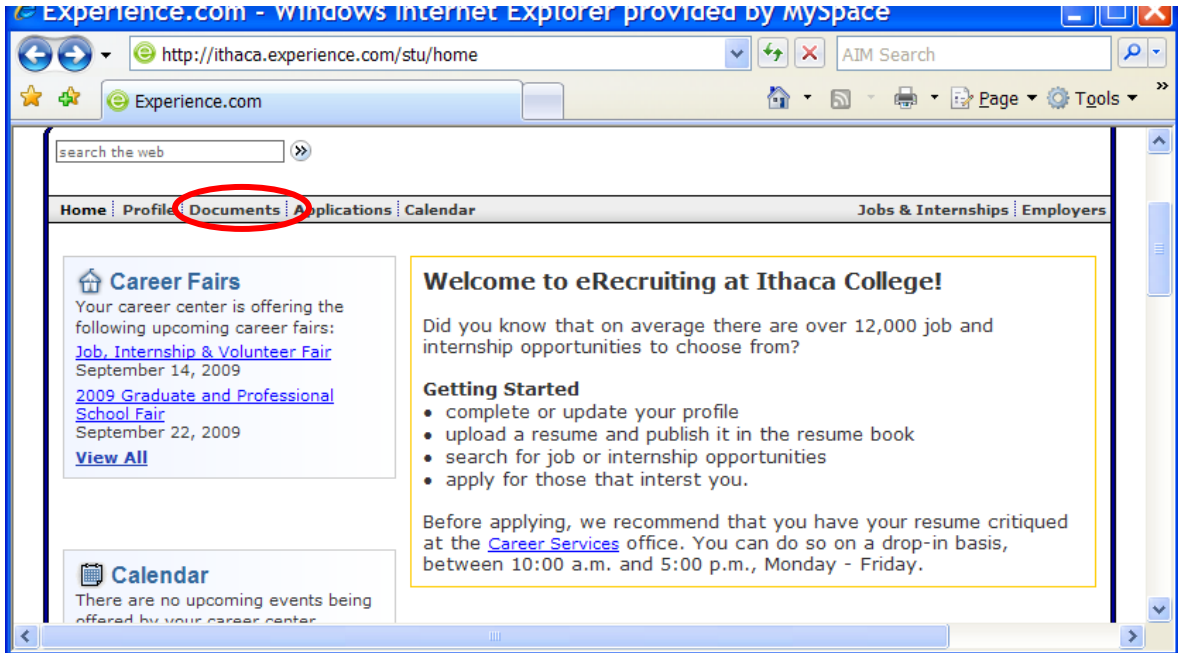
Experience.com - Windows Internet Explorer provided by MySpace

http://ithaca.experience.com/stu/home

AIM Search

Experience.com

Page Tools

search the web

Home | Profile | Documents | Applications | Calendar

Jobs & Internships | Employers

Career Fairs
Your career center is offering the following upcoming career fairs:
Job, Internship & Volunteer Fair
September 14, 2009
2009 Graduate and Professional School Fair
September 22, 2009
View All

Calendar
There are no upcoming events being offered by your career center

Welcome to eRecruiting at Ithaca College!

Did you know that on average there are over 12,000 job and internship opportunities to choose from?

Getting Started
• complete or update your profile
• upload a resume and publish it in the resume book
• search for job or internship opportunities
• apply for those that interst you.

Before applying, we recommend that you have your resume critiqued at the Career Services office. You can do so on a drop-in basis, between 10:00 a.m. and 5:00 p.m., Monday - Friday.